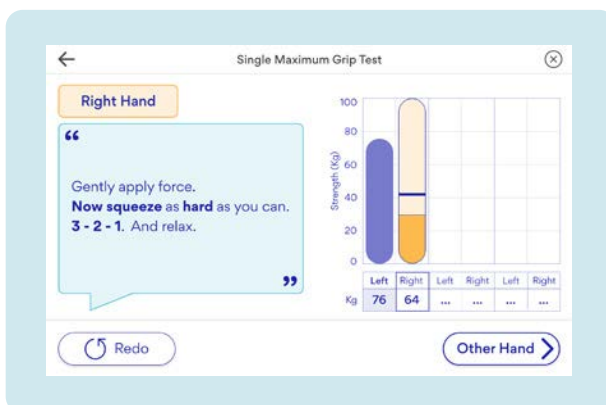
←
Single Maximum Grip Test
⊗

Right Hand

“

Gently apply force.
**Now squeeze** as **hard** as you can.
**3 - 2 - 1**. And relax.

”

100
80
60
40
20
0
Strength (Kg)

| | Left | Right | Left | Right | Left | Right |
|---|---|---|---|---|---|---|
| Kg | 76 | 64 | ... | ... | ... | ... |

Redo

Other Hand